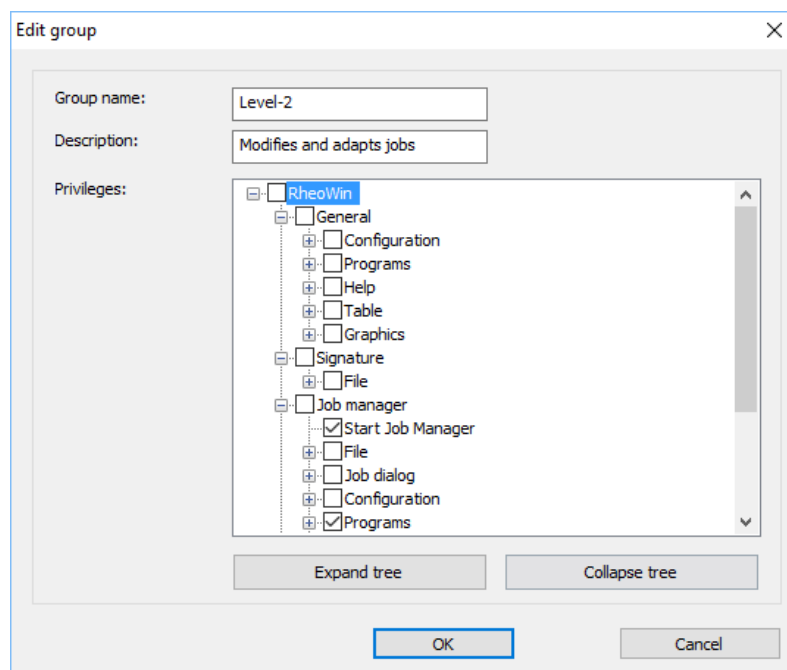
Edit group

Group name: Level-2

Description: Modifies and adapts jobs

Privileges:
RheoWin
General
Configuration
Programs
Help
Table
Graphics
Signature
File
Job manager
Start Job Manager
File
Job dialog
Configuration
Programs

Expand tree

Collapse tree

OK

Cancel